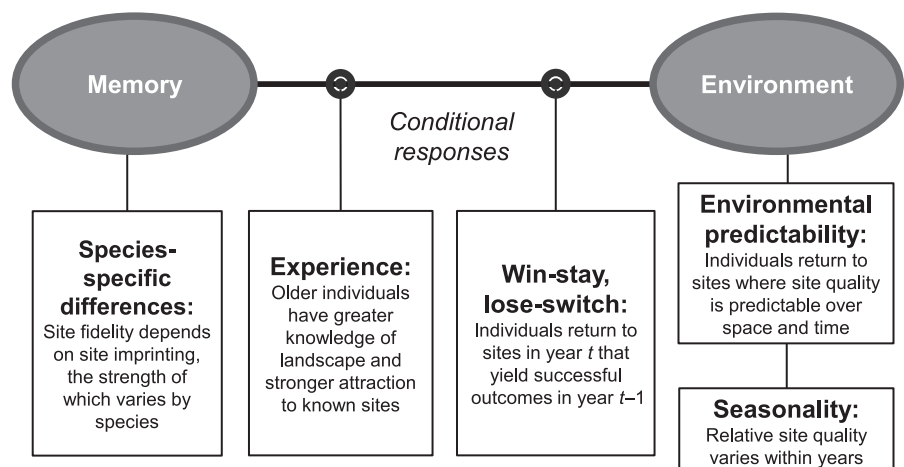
Memory

Environment

Conditional responses

Species-specific differences:
Site fidelity depends on site imprinting, the strength of which varies by species

Experience:
Older individuals have greater knowledge of landscape and stronger attraction to known sites

Win-stay, lose-switch:
Individuals return to sites in year $t$ that yield successful outcomes in year $t$–1

Environmental predictability:
Individuals return to sites where site quality is predictable over space and time

Seasonality:
Relative site quality varies within years